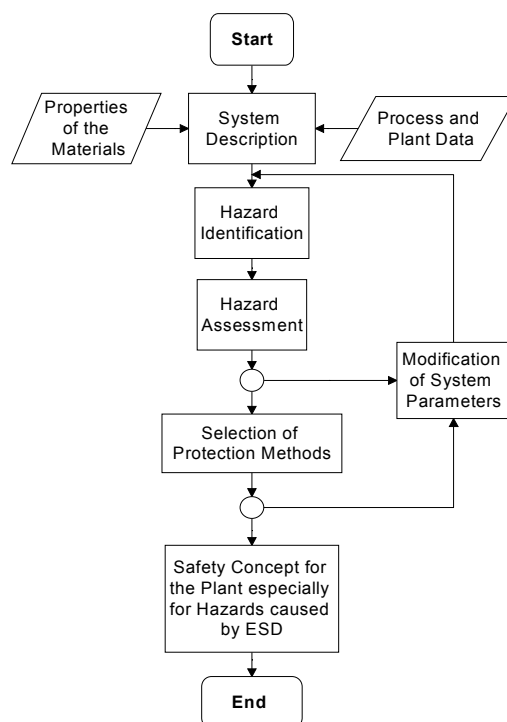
Start

Properties of the Materials

System Description

Process and Plant Data

Hazard Identification

Hazard Assessment

Modification of System Parameters

Selection of Protection Methods

Safety Concept for the Plant especially for Hazards caused by ESD

End